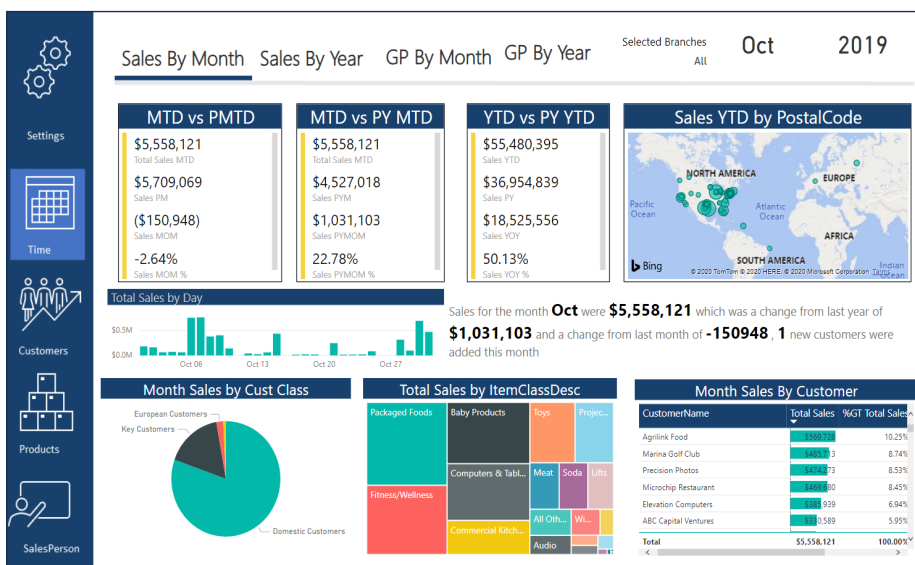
Settings

Time

Customers

Products

SalesPerson

Sales By Month Sales By Year GP By Month GP By Year

Selected Branches
All

Oct 2019

MTD vs PMTD
$5,558,121
Total Sales MTD
$5,709,069
Sales PM
($150,948)
Sales MOM
-2.64%
Sales MOM %

MTD vs PY MTD
$5,558,121
Total Sales MTD
$4,527,018
Sales PYM
$1,031,103
Sales PYMOM
22.78%
Sales PYMOM %

YTD vs PY YTD
$55,480,395
Sales YTD
$36,954,839
Sales PY
$18,525,556
Sales YOY
50.13%
Sales YOY %

Sales YTD by PostalCode
NORTH AMERICA
EUROPE
Pacific Ocean
Atlantic Ocean
AFRICA
SOUTH AMERICA
Indian Ocean
Bing
© 2020 TomTom © 2020 HERE, © 2020 Microsoft Corporation Terms

Total Sales by Day
$0.5M
$0.0M
Oct 06 Oct 13 Oct 20 Oct 27

Sales for the month **Oct** were **$5,558,121** which was a change from last year of **$1,031,103** and a change from last month of **-150948** , **1** new customers were added this month

Month Sales by Cust Class
European Customers
Key Customers
Domestic Customers

Total Sales by ItemClassDesc
Packaged Foods
Baby Products
Toys
Proje...
Computers & Tabl...
Meat
Soda
Lifts
Fitness/Wellness
All Oth...
Wi...
Commercial Kitch...
Audio

Month Sales By Customer

| CustomerName | Total Sales | %GT Total Sales |
|---|---|---|
| Agrilink Food | $569,728 | 10.25% |
| Marina Golf Club | $485,713 | 8.74% |
| Precision Photos | $474,273 | 8.53% |
| Microchip Restaurant | $469,680 | 8.45% |
| Elevation Computers | $385,939 | 6.94% |
| ABC Capital Ventures | $330,589 | 5.95% |
| Total | $5,558,121 | 100.00% |